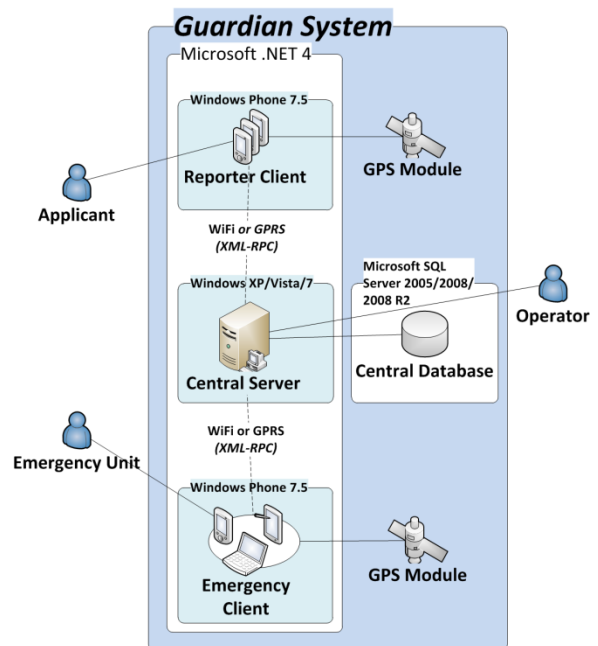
Guardian System

Microsoft .NET 4

Windows Phone 7.5

Reporter Client

GPS Module

Applicant

WiFi *or* GPRS (XML-RPC)

Microsoft SQL Server 2005/2008/ 2008 R2

Windows XP/Vista/7

Operator

Central Server

Central Database

WiFi or GPRS (XML-RPC)

Emergency Unit

Windows Phone 7.5

Emergency Client

GPS Module